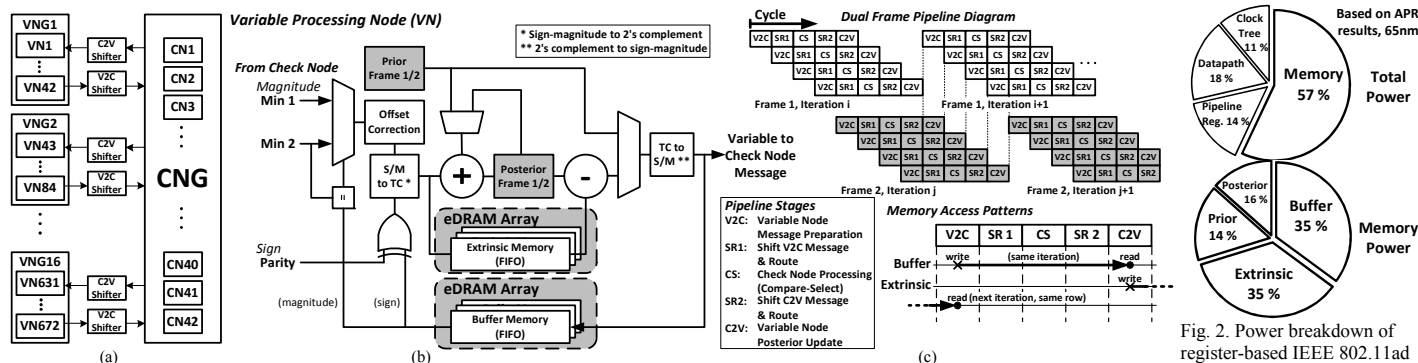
VNG1
VN1
⋮
VN42
C2V Shifter
V2C Shifter
VNG2
VN43
⋮
VN84
C2V Shifter
V2C Shifter
⋮
VNG16
VN631
⋮
VN672
C2V Shifter
V2C Shifter
CN1
CN2
CN3
⋮
CNG
⋮
CN40
CN41
CN42
(a)

Variable Processing Node (VN)
* Sign-magnitude to 2's complement
** 2's complement to sign-magnitude
From Check Node
Magnitude
Min 1
Min 2
Prior Frame 1/2
Offset Correction
S/M to TC *
+
Posterior Frame 1/2
-
TC to S/M **
Variable to Check Node Message
=
Sign
Parity
eDRAM Array
Extrinsic Memory (FIFO)
eDRAM Array
Buffer Memory (FIFO)
(magnitude)
(sign)
(b)

Cycle
Dual Frame Pipeline Diagram
V2C SR1 CS SR2 C2V
V2C SR1 CS SR2 C2V
V2C SR1 CS SR2 C2V
V2C SR1 CS SR2 C2V
V2C SR1 CS SR2 C2V
V2C SR1 CS SR2 C2V
V2C SR1 CS SR2 C2V
V2C SR1 CS SR2 C2V
. . .
Frame 1, Iteration i
Frame 1, Iteration i+1
V2C SR1 CS SR2 C2V
V2C SR1 CS SR2 C2V
V2C SR1 CS SR2 C2V
V2C SR1 CS SR2 C2V
V2C SR1 CS SR2 C2V
V2C SR1 CS SR2 C2V
V2C SR1 CS SR2 C2V
V2C SR1 CS SR2 C2V
Frame 2, Iteration j
Frame 2, Iteration j+1

Pipeline Stages
V2C: Variable Node Message Preparation
SR1: Shift V2C Message & Route
CS: Check Node Processing (Compare-Select)
SR2: Shift C2V Message & Route
C2V: Variable Node Posterior Update

Memory Access Patterns
| V2C | SR 1 | CS | SR 2 | C2V |
Buffer
write
(same iteration)
read
write
Extrinsic
read (next iteration, same row)
(c)

Based on APR results, 65nm
Clock Tree 11 %
Datapath 18 %
Memory 57 %
Pipeline Reg. 14 %
Total Power
Posterior 16 %
Prior 14 %
Buffer 35 %
Extrinsic 35 %
Memory Power
Fig. 2. Power breakdown of register-based IEEE 802.11ad